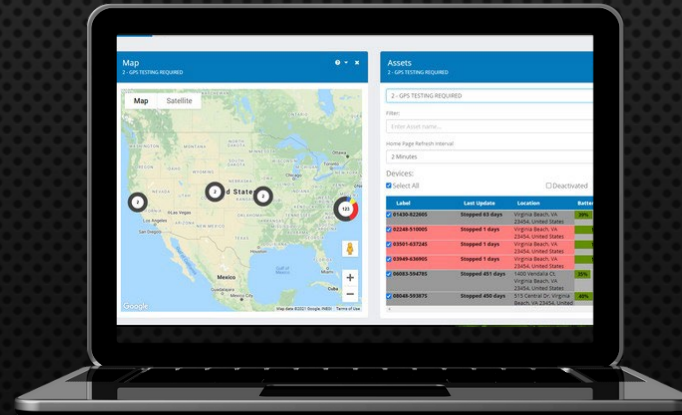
Map
2 - GPS TESTING REQUIRED

Map Satellite

d State

2 2 2 123

Las Vegas
San Diego
Mexico

+
−

Google
Map data ©2021 Google, INEGI Terms of Use

Assets
2 - GPS TESTING REQUIRED

2 - GPS TESTING REQUIRED

Filter:
Enter Asset name...

Home Page Refresh Interval
2 Minutes

Devices:
Select All
Deactivated

| Label | Last Update | Location | Batter |
|---|---|---|---|
| 01450-822605 | Stopped 63 days | Virginia Beach, VA 23454, United States | 39% |
| 02248-518005 | Stopped 1 days | Virginia Beach, VA 23454, United States | |
| 03501-637245 | Stopped 1 days | Virginia Beach, VA 23454, United States | |
| 03949-636905 | Stopped 1 days | Virginia Beach, VA 23454, United States | |
| 06083-594795 | Stopped 451 days | 1400 Vendalia Ct, Virginia Beach, VA 23454, United States | 35% |
| 08048-593675 | Stopped 450 days | 515 Central Dr, Virginia Beach, VA 23454, United States | 40% |